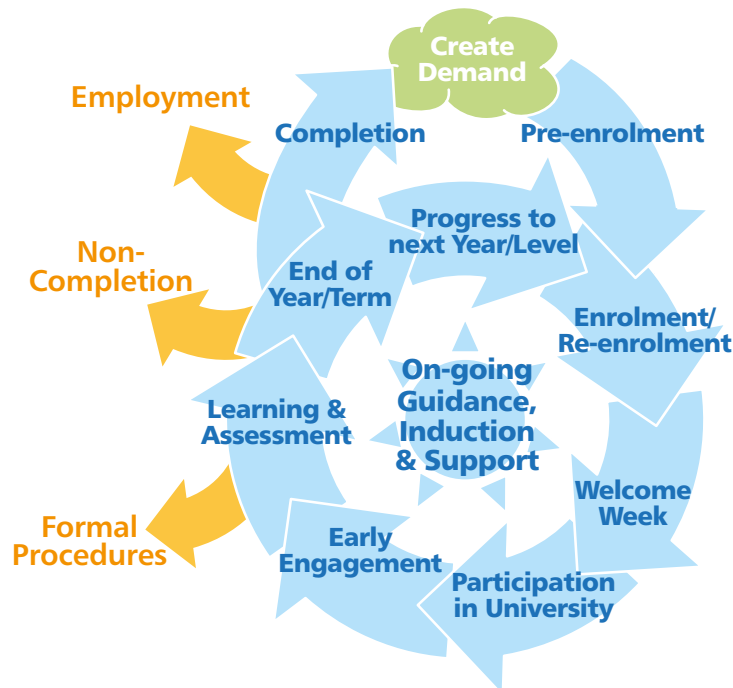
Create Demand

Pre-enrolment

Enrolment/ Re-enrolment

Welcome Week

Participation in University

Early Engagement

Learning & Assessment

End of Year/Term

Completion

Progress to next Year/Level

On-going Guidance, Induction & Support

Employment

Non-Completion

Formal Procedures